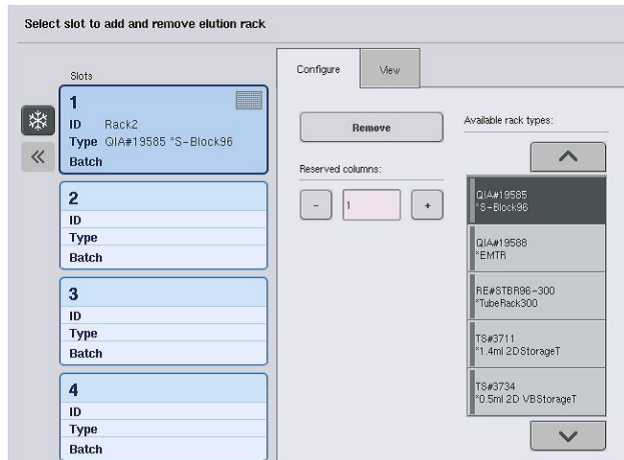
Select slot to add and remove elution rack

Slots

1
ID Rack2
Type QIA#19585 *S-Block96
Batch

2
ID
Type
Batch

3
ID
Type
Batch

4
ID
Type
Batch

Configure
View

Remove

Reserved columns:

-
1
+

Available rack types:

QIA#19585
*S-Block96

QIA#19588
*EMTR

RE#STBR96-300
*TubeRack300

TS#3711
*1.4ml 2DStorageT

TS#3734
*0.5ml 2D VBStorageT